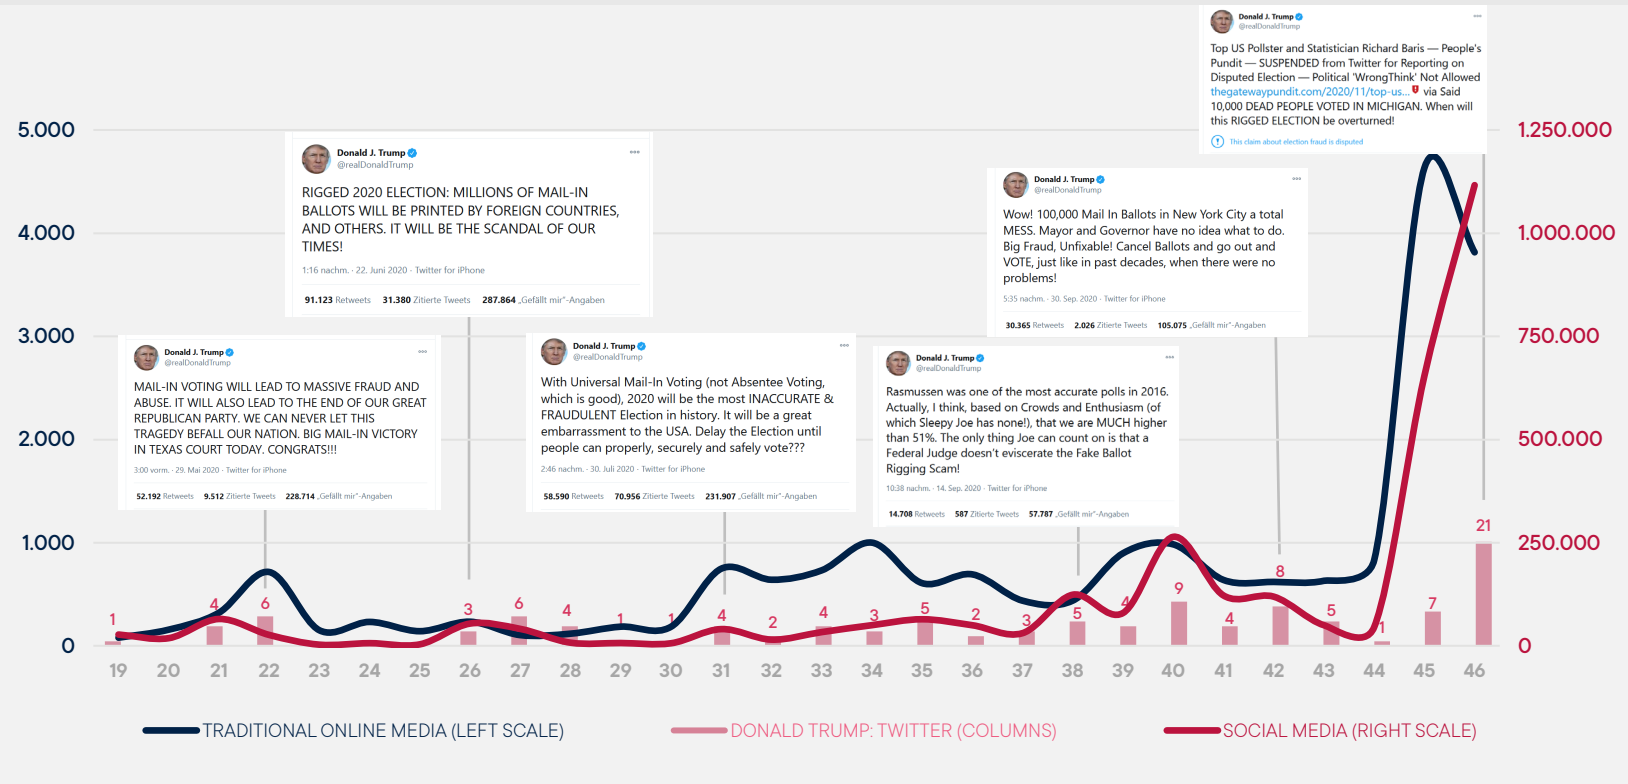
Donald J. Trump
@realDonaldTrump

Top US Pollster and Statistician Richard Baris — People's Pundit — SUSPENDED from Twitter for Reporting on Disputed Election — Political 'WrongThink' Not Allowed thegatewaypundit.com/2020/11/top-us... via Said 10,000 DEAD PEOPLE VOTED IN MICHIGAN. When will this RIGGED ELECTION be overturned!

This claim about election fraud is disputed

Donald J. Trump
@realDonaldTrump

RIGGED 2020 ELECTION: MILLIONS OF MAIL-IN BALLOTS WILL BE PRINTED BY FOREIGN COUNTRIES, AND OTHERS. IT WILL BE THE SCANDAL OF OUR TIMES!

1:16 nachm. · 22. Juni 2020 · Twitter for iPhone

91.123 Retweets 31.380 Zitierte Tweets 287.864 „Gefällt mir"-Angaben

Donald J. Trump
@realDonaldTrump

Wow! 100,000 Mail In Ballots in New York City a total MESS. Mayor and Governor have no idea what to do. Big Fraud, Unfixable! Cancel Ballots and go out and VOTE, just like in past decades, when there were no problems!

5:35 nachm. · 30. Sep. 2020 · Twitter for iPhone

30.365 Retweets 2.026 Zitierte Tweets 105.075 „Gefällt mir"-Angaben

Donald J. Trump
@realDonaldTrump

MAIL-IN VOTING WILL LEAD TO MASSIVE FRAUD AND ABUSE. IT WILL ALSO LEAD TO THE END OF OUR GREAT REPUBLICAN PARTY. WE CAN NEVER LET THIS TRAGEDY BEFALL OUR NATION. BIG MAIL-IN VICTORY IN TEXAS COURT TODAY. CONGRATS!!!

3:00 vorm. · 29. Mai 2020 · Twitter for iPhone

52.192 Retweets 9.512 Zitierte Tweets 228.714 „Gefällt mir"-Angaben

Donald J. Trump
@realDonaldTrump

With Universal Mail-In Voting (not Absentee Voting, which is good), 2020 will be the most INACCURATE & FRAUDULENT Election in history. It will be a great embarrassment to the USA. Delay the Election until people can properly, securely and safely vote???

2:46 nachm. · 30. Juli 2020 · Twitter for iPhone

58.590 Retweets 70.956 Zitierte Tweets 231.907 „Gefällt mir"-Angaben

Donald J. Trump
@realDonaldTrump

Rasmussen was one of the most accurate polls in 2016. Actually, I think, based on Crowds and Enthusiasm (of which Sleepy Joe has none!), that we are MUCH higher than 51%. The only thing Joe can count on is that a Federal Judge doesn't eviscerate the Fake Ballot Rigging Scam!

10:38 nachm. · 14. Sep. 2020 · Twitter for iPhone

14.708 Retweets 587 Zitierte Tweets 57.787 „Gefällt mir"-Angaben

5.000
4.000
3.000
2.000
1.000
0

1.250.000
1.000.000
750.000
500.000
250.000
0

1 4 6 3 6 4 1 1 4 2 4 3 5 2 3 5 4 9 4 8 5 1 7 21

19 20 21 22 23 24 25 26 27 28 29 30 31 32 33 34 35 36 37 38 39 40 41 42 43 44 45 46

TRADITIONAL ONLINE MEDIA (LEFT SCALE)
DONALD TRUMP: TWITTER (COLUMNS)
SOCIAL MEDIA (RIGHT SCALE)